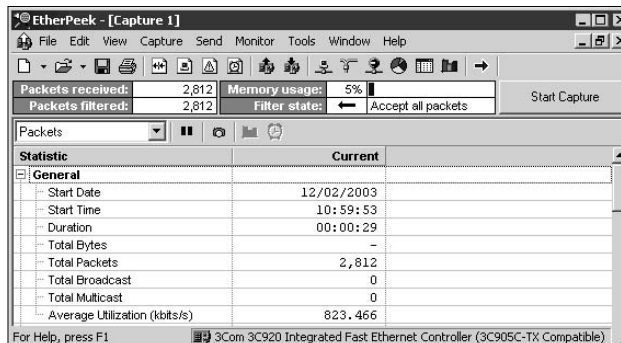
EtherPeek - [Capture 1]

File Edit View Capture Send Monitor Tools Window Help

Packets received: 2,812
Packets filtered: 2,812
Memory usage: 5%
Filter state: Accept all packets
Start Capture

Packets

| Statistic | Current |
|---|---|
| General | |
| Start Date | 12/02/2003 |
| Start Time | 10:59:53 |
| Duration | 00:00:29 |
| Total Bytes | - |
| Total Packets | 2,812 |
| Total Broadcast | 0 |
| Total Multicast | 0 |
| Average Utilization (kbits/s) | 823.466 |

For Help, press F1
3Com 3C920 Integrated Fast Ethernet Controller (3C905C-TX Compatible)